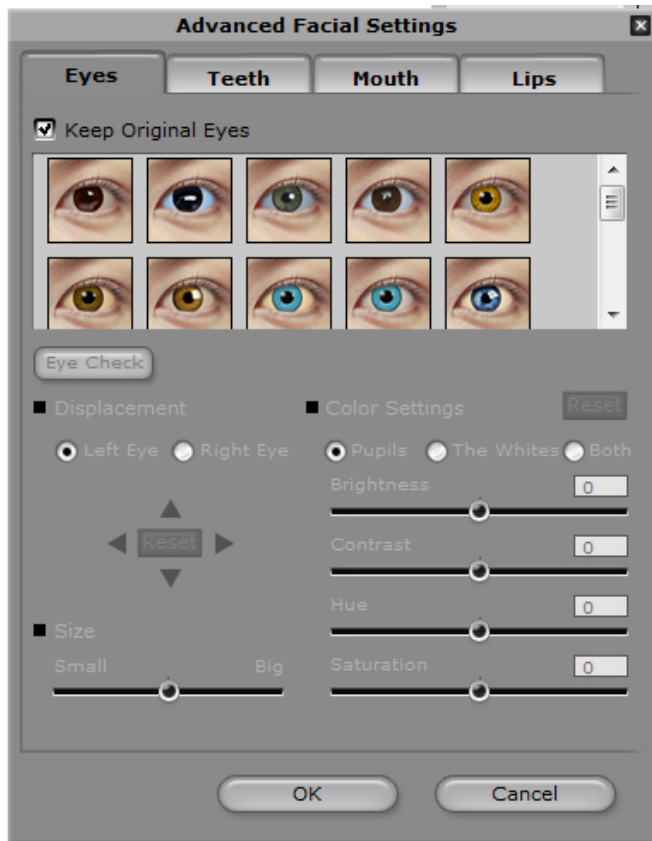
Advanced Facial Settings

Eyes
Teeth
Mouth
Lips

Keep Original Eyes

Eye Check

Displacement
Left Eye
Right Eye
Reset

Size
Small
Big

Color Settings
Reset
Pupils
The Whites
Both
Brightness
0
Contrast
0
Hue
0
Saturation
0

OK
Cancel